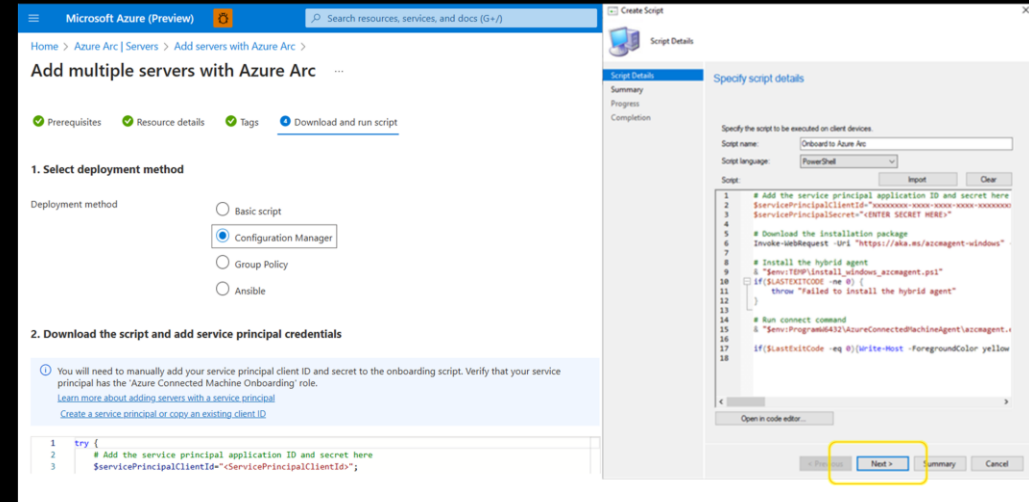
Microsoft Azure (Preview)

Search resources, services, and docs (G+/)

Home > Azure Arc | Servers > Add servers with Azure Arc >

Add multiple servers with Azure Arc ...

Prerequisites Resource details Tags 4 Download and run script

1. Select deployment method

Deployment method

Basic script

Configuration Manager

Group Policy

Ansible

2. Download the script and add service principal credentials

You will need to manually add your service principal client ID and secret to the onboarding script. Verify that your service principal has the 'Azure Connected Machine Onboarding' role.

Learn more about adding servers with a service principal

Create a service principal or copy an existing client ID

1 try {
2 # Add the service principal application ID and secret here
3 $servicePrincipalClientId="<ServicePrincipalClientId>";

Create Script

Script Details

Script Details
Summary
Progress
Completion

Specify script details

Specify the script to be executed on client devices.

Script name: Onboard to Azure Arc

Script language: PowerShell

Script:

Import Clear

1 # Add the service principal application ID and secret here
2 $servicePrincipalClientId="xxxxxxxx-xxxx-xxxx-xxxx-xxxxxxx
3 $servicePrincipalSecret="<ENTER SECRET HERE>"
4
5 # Download the installation package
6 Invoke-WebRequest -Uri "https://aka.ms/azcmagent-windows"
7
8 # Install the hybrid agent
9 & "$env:TEMP\install_windows_azcmagent.ps1"
10 if($LASTEXITCODE -ne 0) {
11 throw "Failed to install the hybrid agent"
12 }
13
14 # Run connect command
15 & "$env:ProgramW6432\AzureConnectedMachineAgent\azcmagent.
16
17 if($LastExitCode -eq 0){Write-Host -ForegroundColor yellow
18

Open in code editor...

< Previous Next > Summary Cancel